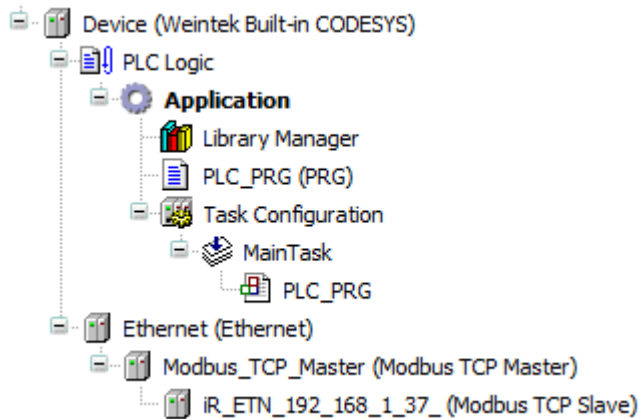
Device (Weintek Built-in CODESYS)
PLC Logic
Application
Library Manager
PLC_PRG (PRG)
Task Configuration
MainTask
PLC_PRG
Ethernet (Ethernet)
Modbus_TCP_Master (Modbus TCP Master)
iR_ETN_192_168_1_37_ (Modbus TCP Slave)